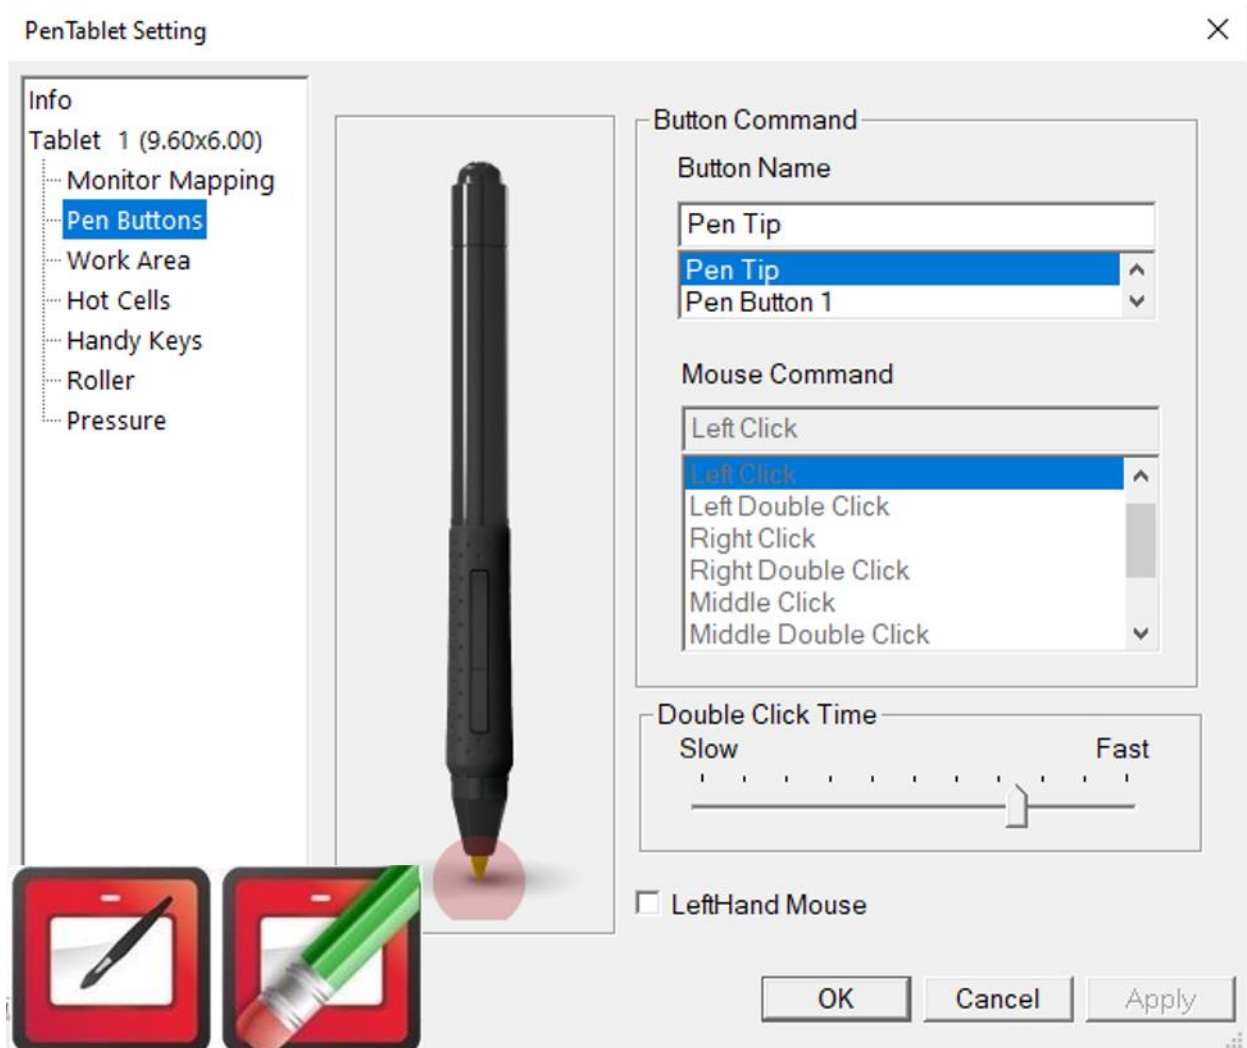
PenTablet Setting

Info
Tablet 1 (9.60x6.00)
Monitor Mapping
Pen Buttons
Work Area
Hot Cells
Handy Keys
Roller
Pressure

Button Command
Button Name
Pen Tip
Pen Tip
Pen Button 1

Mouse Command
Left Click
Left Click
Left Double Click
Right Click
Right Double Click
Middle Click
Middle Double Click

Double Click Time
Slow
Fast

LeftHand Mouse

OK
Cancel
Apply